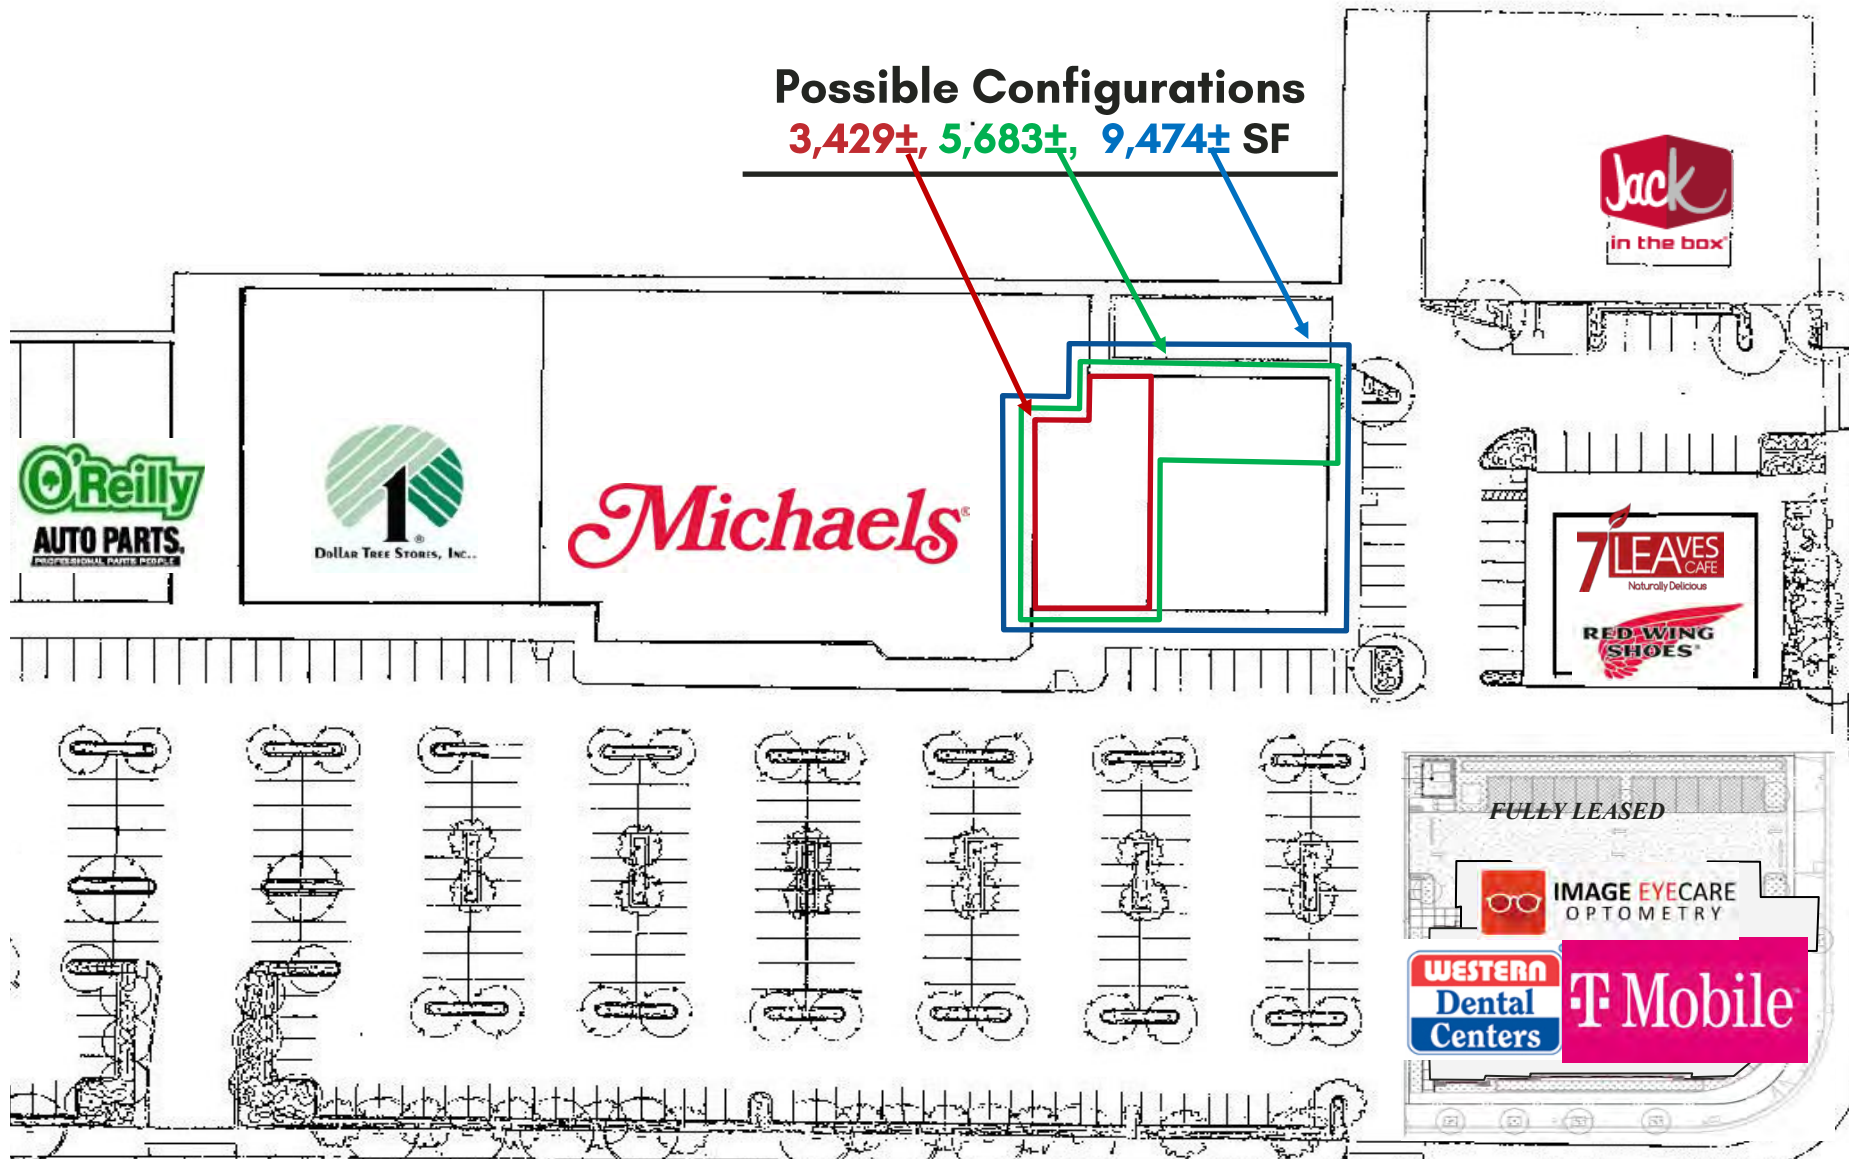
Possible Configurations
3,429±, 5,683±, 9,474± SF

Jack in the box

O'Reilly AUTO PARTS. PROFESSIONAL PARTS PEOPLE

Dollar Tree Stores, Inc.

Michaels

7 LEAVES CAFE Naturally Delicious

RED WING SHOES

FULLY LEASED

IMAGE EYECARE OPTOMETRY

WESTERN Dental Centers

T Mobile